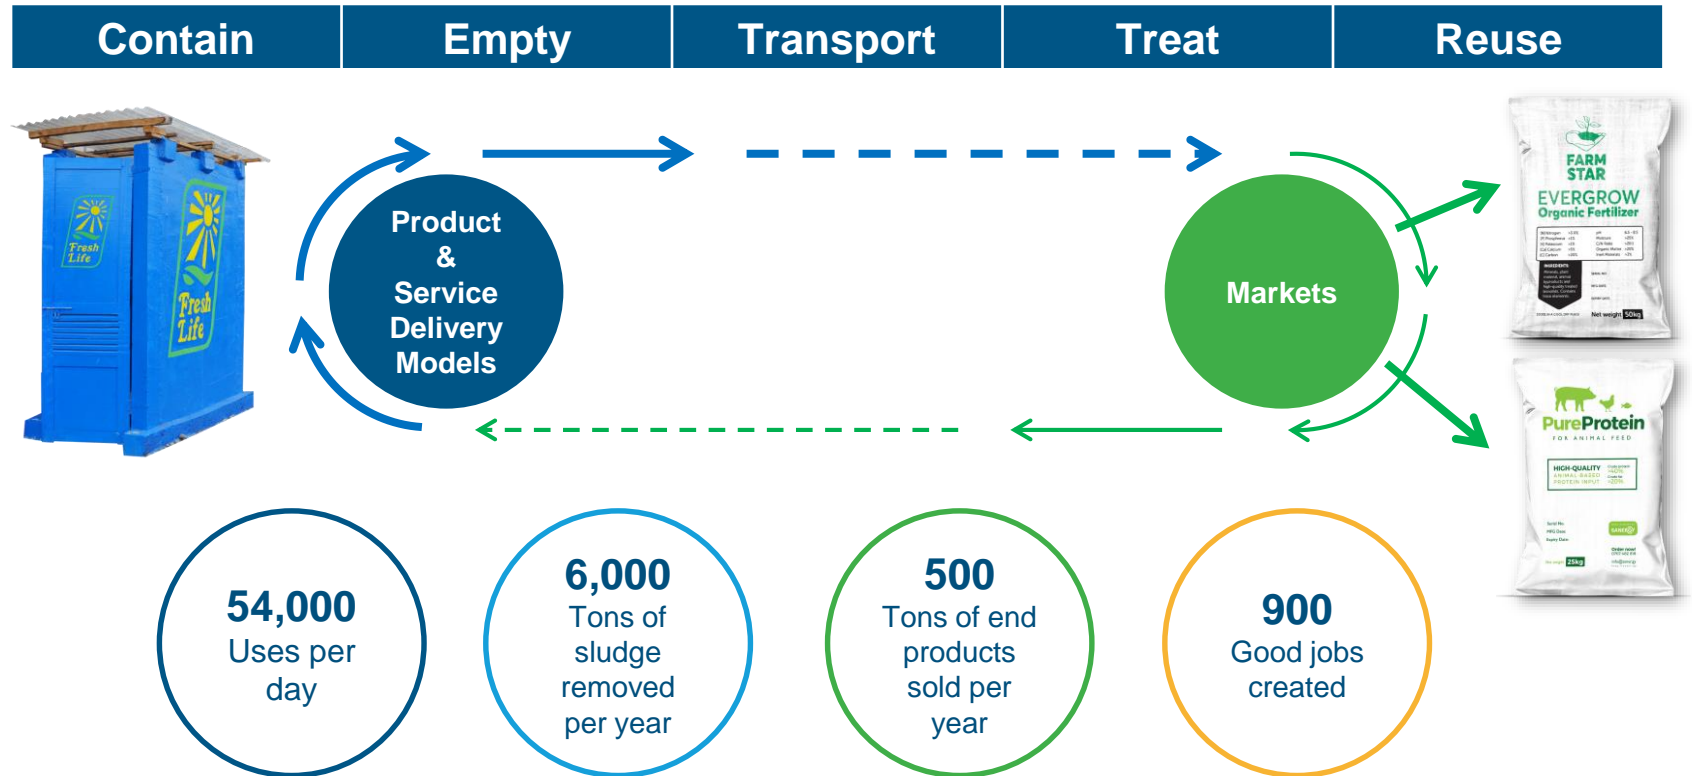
| Contain | Empty | Transport | Treat | Reuse |
|---|---|---|---|---|

Fresh Life

Fresh Life

Product & Service Delivery Models

Markets

FARM STAR

EVERGROW Organic Fertilizer

Net weight 50kg

PureProtein

FOR ANIMAL FEED

HIGH-QUALITY ANIMAL-BASED PROTEIN INPUT

25kg

54,000
Uses per day

6,000
Tons of sludge removed per year

500
Tons of end products sold per year

900
Good jobs created